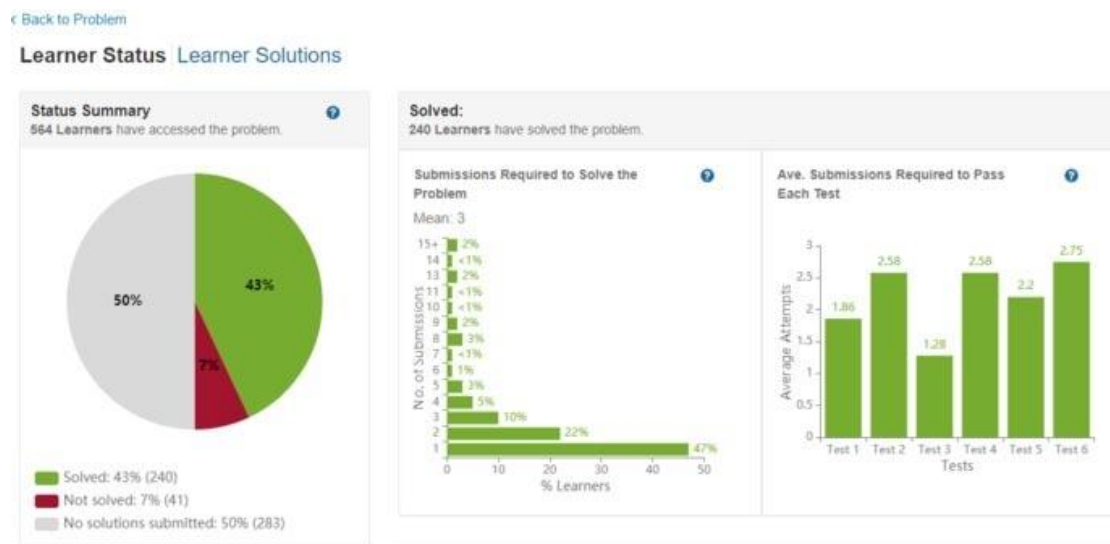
‹ Back to Problem

Learner Status | Learner Solutions

Status Summary
564 Learners have accessed the problem.

50%
43%
7%

Solved: 43% (240)
Not solved: 7% (41)
No solutions submitted: 50% (283)

Solved:
240 Learners have solved the problem.

Submissions Required to Solve the Problem
Mean: 3

No. of Submissions
15+ 2%
14 <1%
13 2%
11 <1%
10 <1%
9 2%
8 3%
7 <1%
6 1%
5 3%
4 5%
3 10%
2 22%
1 47%
0 10 20 30 40 50
% Learners

Ave. Submissions Required to Pass Each Test

Average Attempts
3
2.5
2
1.5
1
0.5
0
1.86 2.58 1.28 2.58 2.2 2.75
Test 1 Test 2 Test 3 Test 4 Test 5 Test 6
Tests